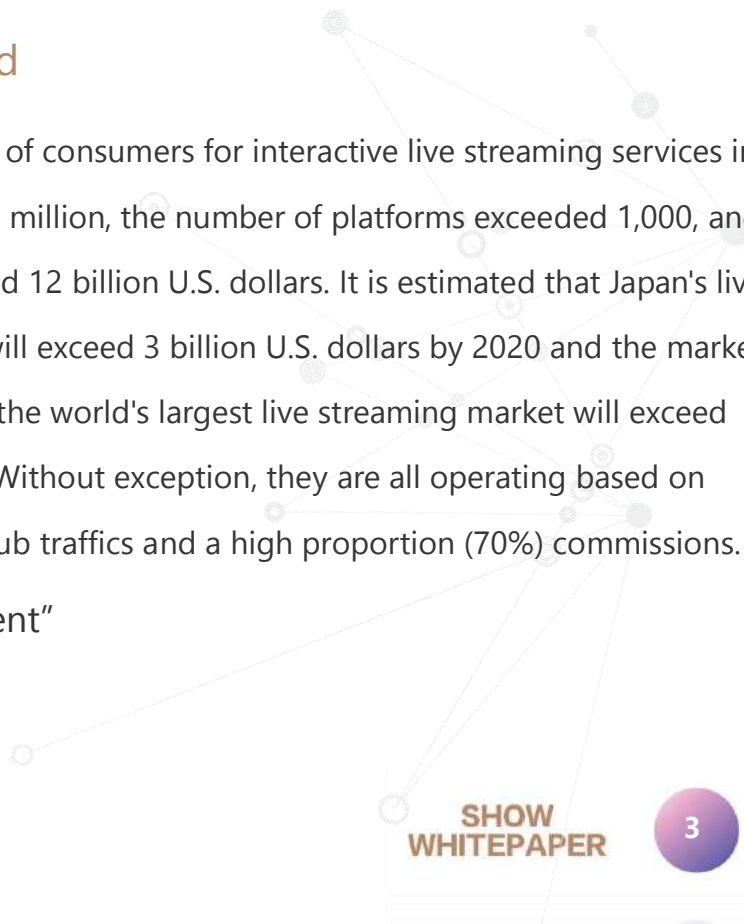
d

of consumers for interactive live streaming services i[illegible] million, the number of platforms exceeded 1,000, an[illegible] d 12 billion U.S. dollars. It is estimated that Japan's liv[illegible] ill exceed 3 billion U.S. dollars by 2020 and the marke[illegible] the world's largest live streaming market will exceed Without exception, they are all operating based on ub traffics and a high proportion (70%) commissions.

ent"

SHOW WHITEPAPER

3